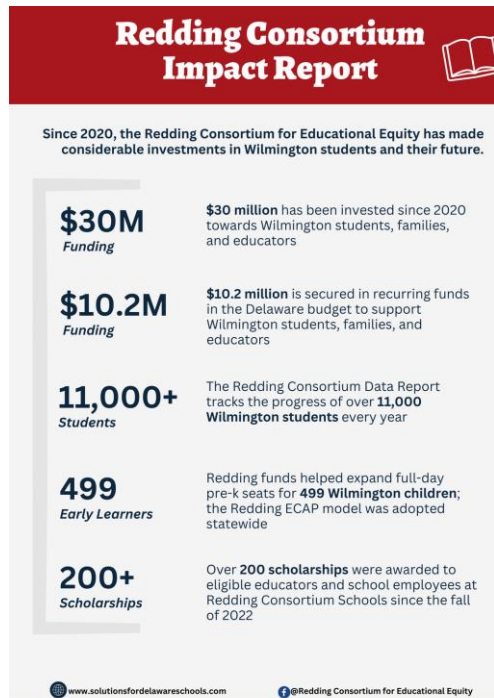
Redding Consortium Impact Report

Since 2020, the Redding Consortium for Educational Equity has made considerable investments in Wilmington students and their future.

$30M
Funding

**$30 million** has been invested since 2020 towards Wilmington students, families, and educators

$10.2M
Funding

**$10.2 million** is secured in recurring funds in the Delaware budget to support Wilmington students, families, and educators

11,000+
Students

The Redding Consortium Data Report tracks the progress of over **11,000 Wilmington students** every year

499
Early Learners

Redding funds helped expand full-day pre-k seats for **499 Wilmington children**; the Redding ECAP model was adopted statewide

200+
Scholarships

Over **200 scholarships** were awarded to eligible educators and school employees at Redding Consortium Schools since the fall of 2022

www.solutionsfordelawareschools.com

@Redding Consortium for Educational Equity